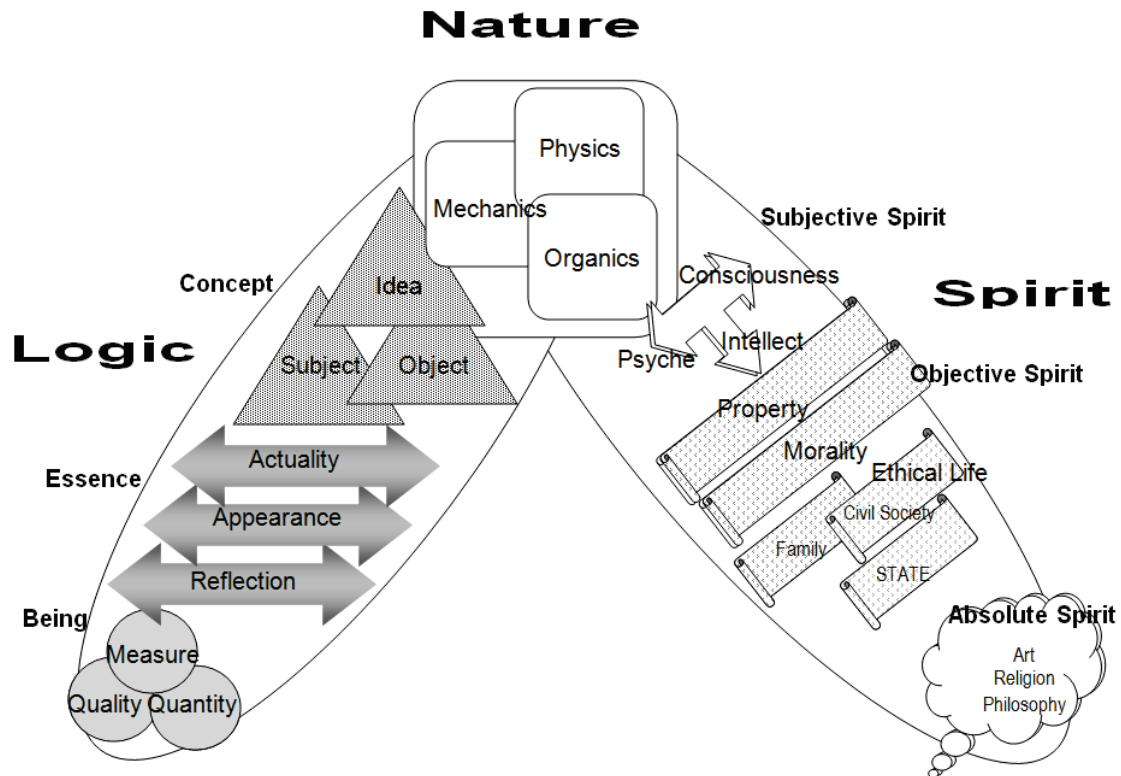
Nature

Physics

Mechanics

Organics

Subjective Spirit

Concept

Idea

Consciousness

Spirit

Logic

Subject

Object

Psyche

Intellect

Objective Spirit

Property

Actuality

Morality

Essence

Ethical Life

Appearance

Civil Society

Family

Reflection

STATE

Being

Absolute Spirit

Measure

Art
Religion
Philosophy

Quality

Quantity